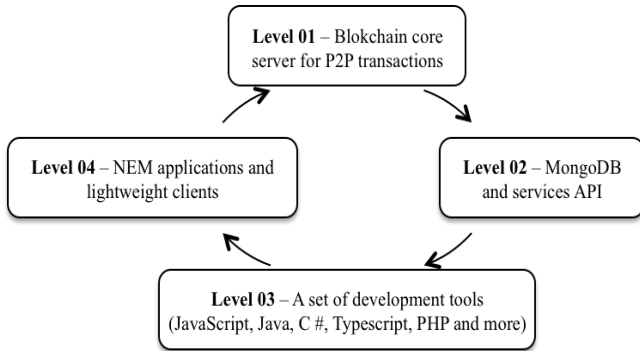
**Level 01** – Blokchain core server for P2P transactions

**Level 02** – MongoDB and services API

**Level 03** – A set of development tools (JavaScript, Java, C #, Typescript, PHP and more)

**Level 04** – NEM applications and lightweight clients